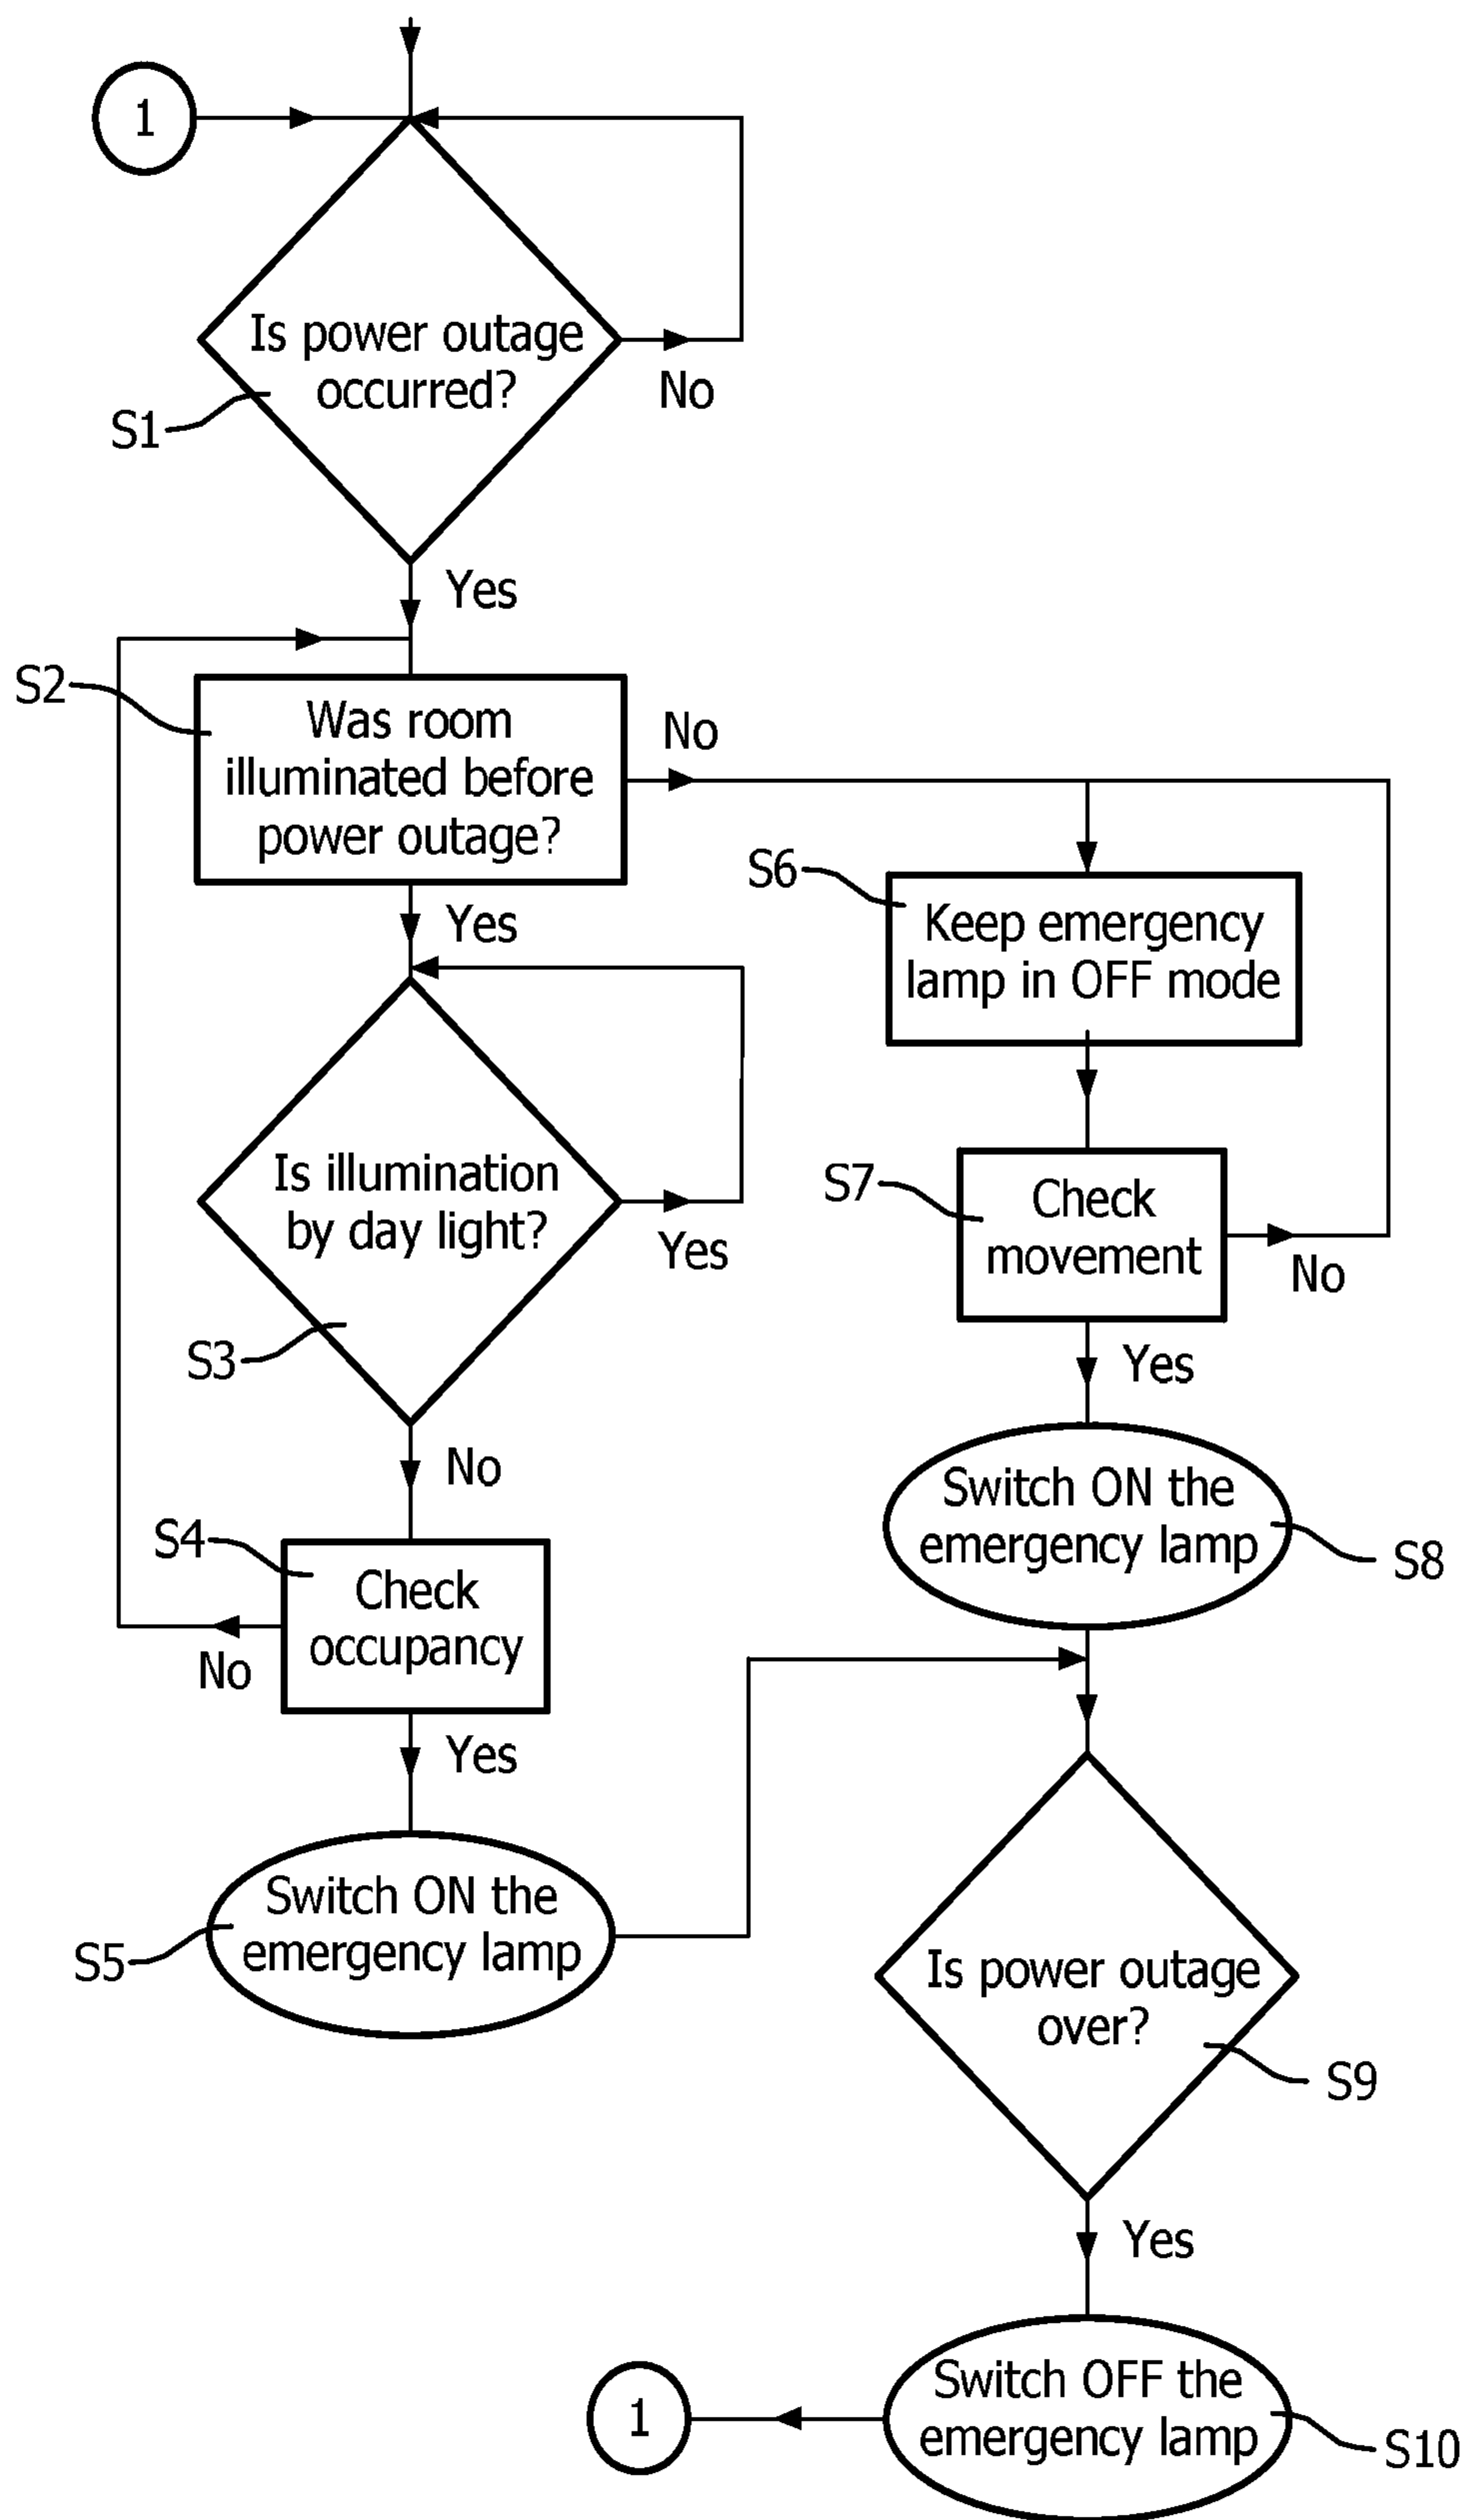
1

Is power outage occurred?

No

S1

Yes

S2

Was room illuminated before power outage?

No

S6

Keep emergency lamp in OFF mode

Yes

Is illumination by day light?

Yes

S3

S7

Check movement

No

Yes

No

Switch ON the emergency lamp

S8

S4

Check occupancy

No

Yes

Switch ON the emergency lamp

S5

Is power outage over?

S9

Yes

1

Switch OFF the emergency lamp

S10